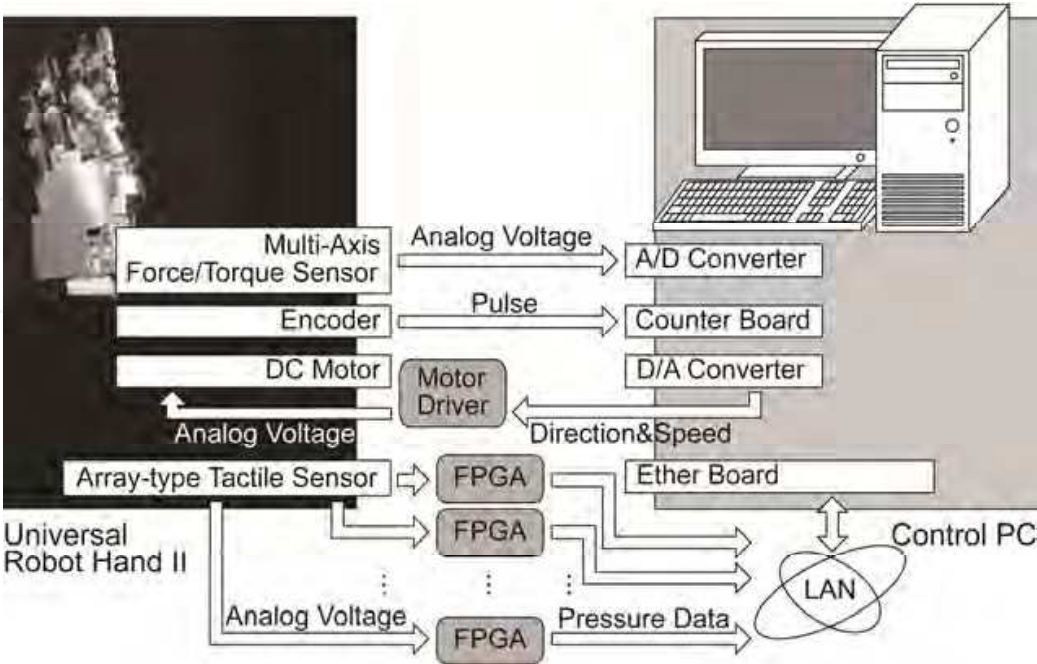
Multi-Axis Force/Torque Sensor

Analog Voltage

A/D Converter

Encoder

Pulse

Counter Board

DC Motor

Motor Driver

D/A Converter

Analog Voltage

Direction&Speed

Array-type Tactile Sensor

FPGA

Ether Board

FPGA

Control PC

Universal Robot Hand II

⋮

⋮

⋮

LAN

Analog Voltage

FPGA

Pressure Data